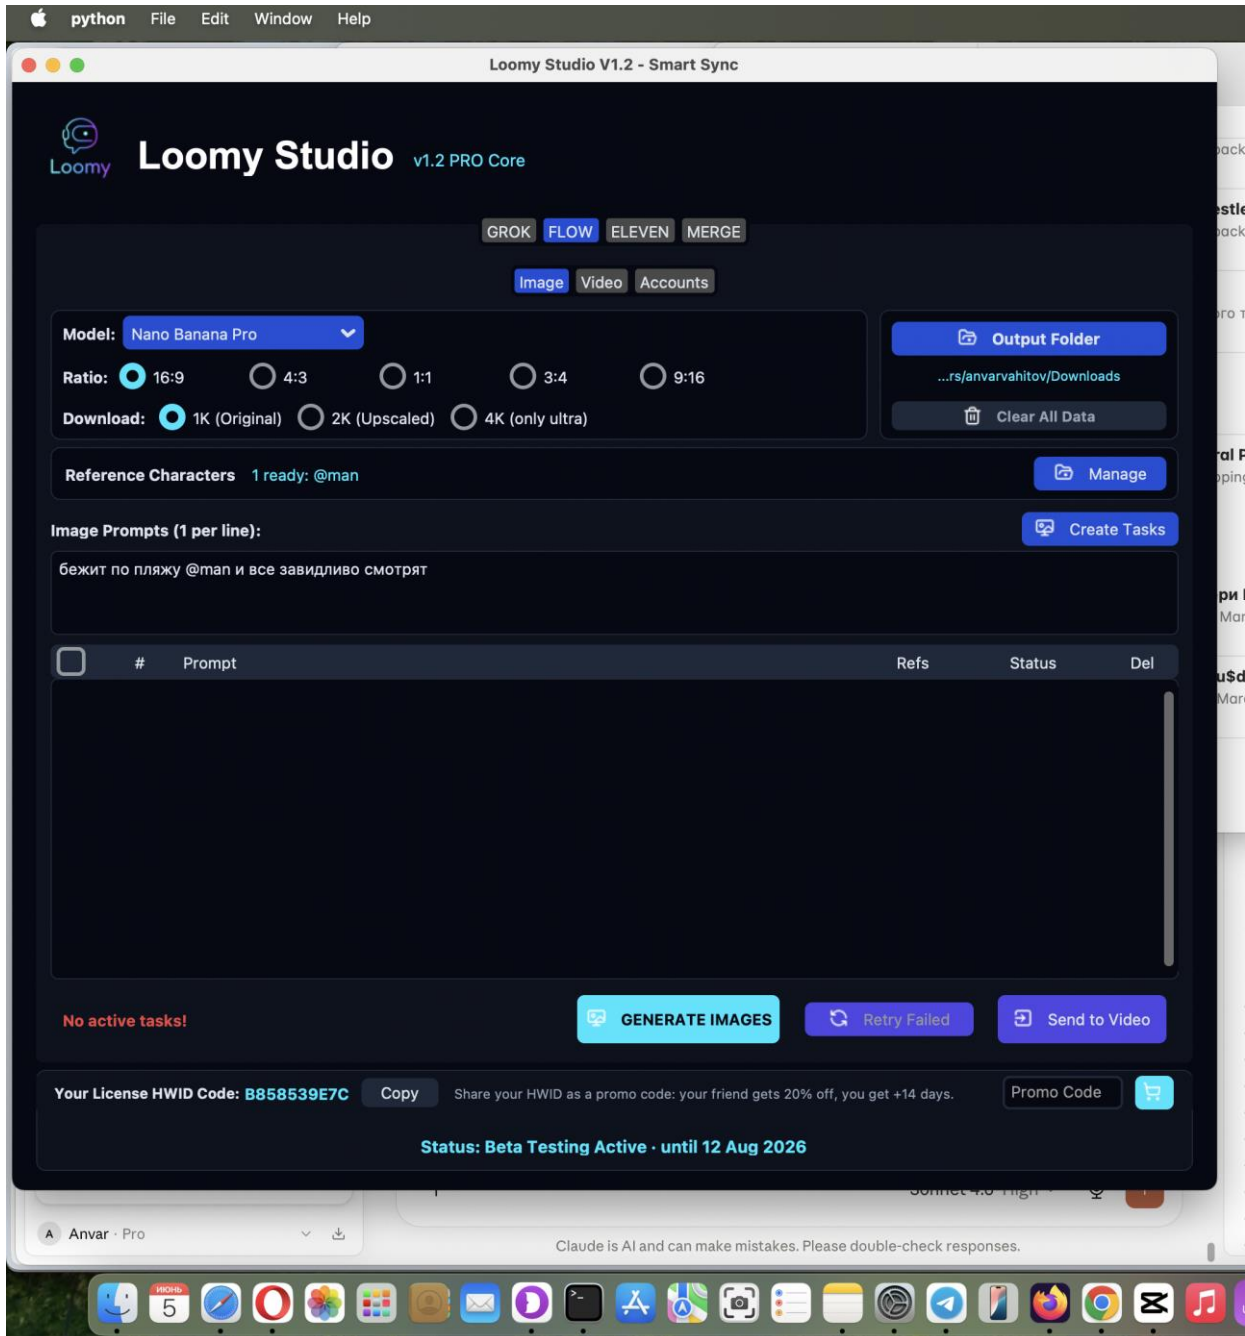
python File Edit Window Help

Loomy Studio V1.2 - Smart Sync

Loomy

Loomy Studio v1.2 PRO Core

GROK FLOW ELEVEN MERGE

Image Video Accounts

Model: Nano Banana Pro

Ratio: 16:9 4:3 1:1 3:4 9:16

Download: 1K (Original) 2K (Upscaled) 4K (only ultra)

Output Folder

...rs/anvarvahitov/Downloads

Clear All Data

Reference Characters 1 ready: @man

Manage

Image Prompts (1 per line):

Create Tasks

бежит по пляжу @man и все завидливо смотрят

| | # | Prompt | Refs | Status | Del |
|---|---|---|---|---|---|

No active tasks!

GENERATE IMAGES

Retry Failed

Send to Video

Your License HWID Code: B858539E7C Copy Share your HWID as a promo code: your friend gets 20% off, you get +14 days. Promo Code

Status: Beta Testing Active · until 12 Aug 2026

A Anvar · Pro

Claude is AI and can make mistakes. Please double-check responses.

июнь 5